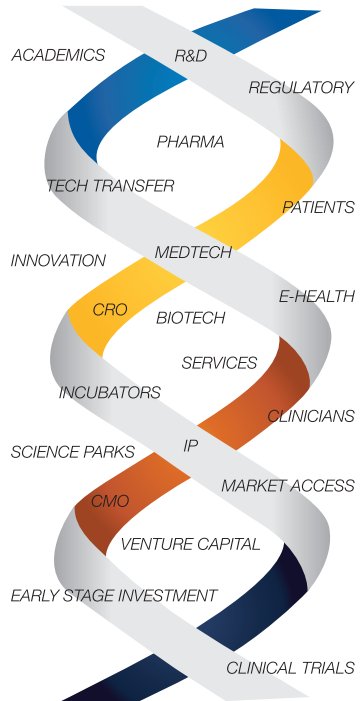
ACADEMICS
R&D
REGULATORY
PHARMA
TECH TRANSFER
PATIENTS
MEDTECH
INNOVATION
E-HEALTH
CRO
BIOTECH
SERVICES
INCUBATORS
CLINICIANS
IP
SCIENCE PARKS
MARKET ACCESS
CMO
VENTURE CAPITAL
EARLY STAGE INVESTMENT
CLINICAL TRIALS